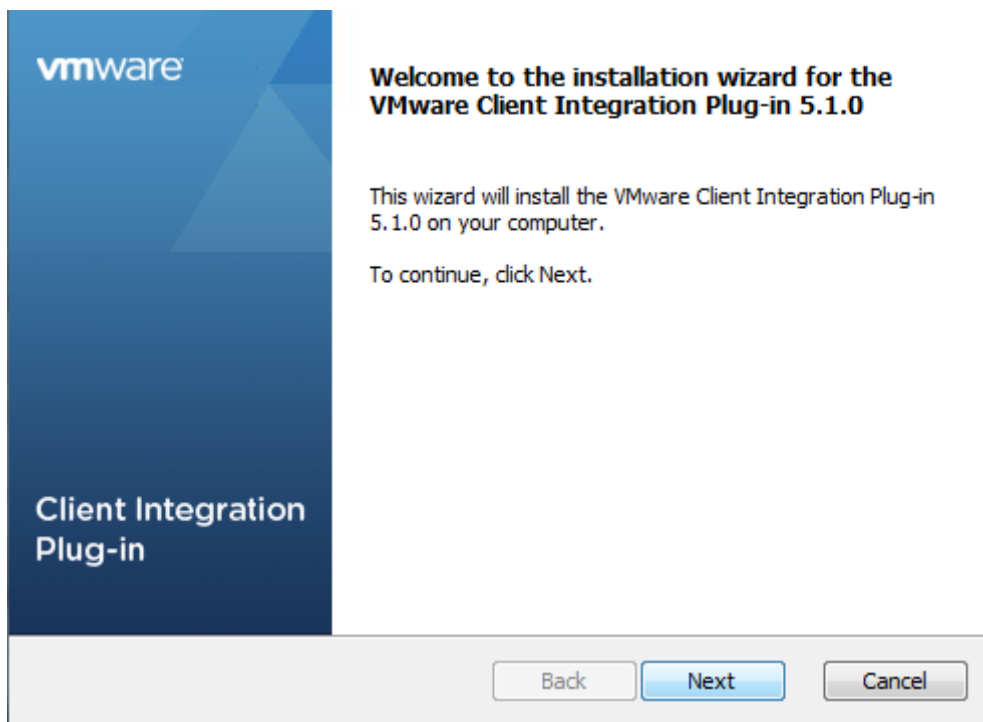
vmware

Client Integration Plug-in

Welcome to the installation wizard for the VMware Client Integration Plug-in 5.1.0

This wizard will install the VMware Client Integration Plug-in 5.1.0 on your computer.

To continue, click Next.

Back

Next

Cancel